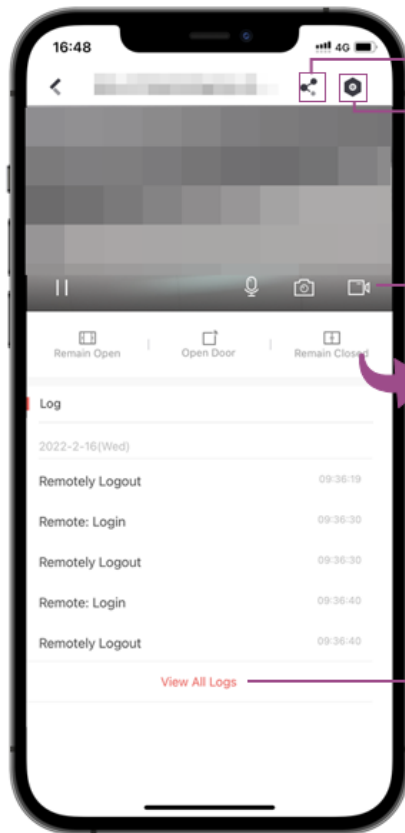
16:48
4G

Remain Open
Open Door
Remain Closed

Log

2022-2-16(Wed)

Remotely Logout 09:36:19

Remote: Login 09:36:30

Remotely Logout 09:36:30

Remote: Login 09:36:40

Remotely Logout 09:36:40

View All Logs